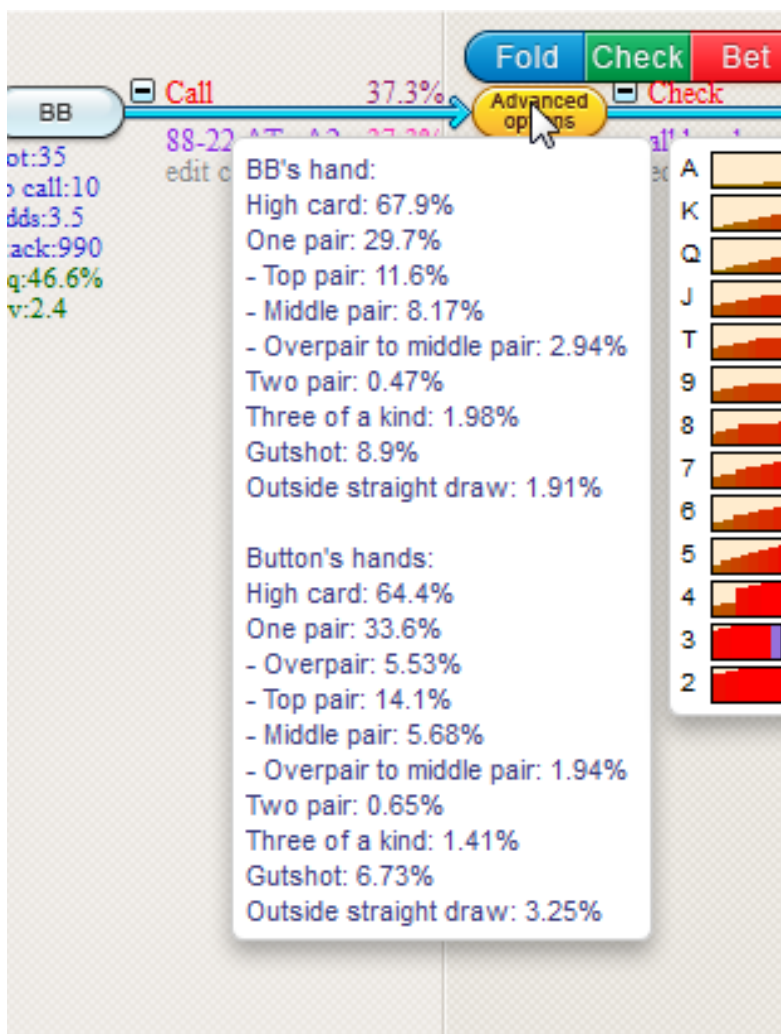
Fold
Check
Bet

BB
ot:35
o call:10
dds:3.5
ack:990
q:46.6%
v:2.4

Call 37.3%
88-22 AT A2 37.3%
edit c

Advanced options

Check
all
ed

BB's hand:
High card: 67.9%
One pair: 29.7%
- Top pair: 11.6%
- Middle pair: 8.17%
- Overpair to middle pair: 2.94%
Two pair: 0.47%
Three of a kind: 1.98%
Gutshot: 8.9%
Outside straight draw: 1.91%

Button's hands:
High card: 64.4%
One pair: 33.6%
- Overpair: 5.53%
- Top pair: 14.1%
- Middle pair: 5.68%
- Overpair to middle pair: 1.94%
Two pair: 0.65%
Three of a kind: 1.41%
Gutshot: 6.73%
Outside straight draw: 3.25%

A
K
Q
J
T
9
8
7
6
5
4
3
2